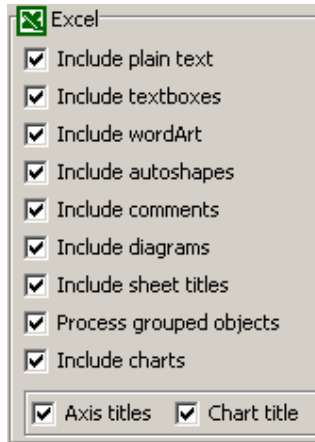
Excel

☑ Include plain text
☑ Include textboxes
☑ Include wordArt
☑ Include autoshapes
☑ Include comments
☑ Include diagrams
☑ Include sheet titles
☑ Process grouped objects
☑ Include charts

☑ Axis titles ☑ Chart title